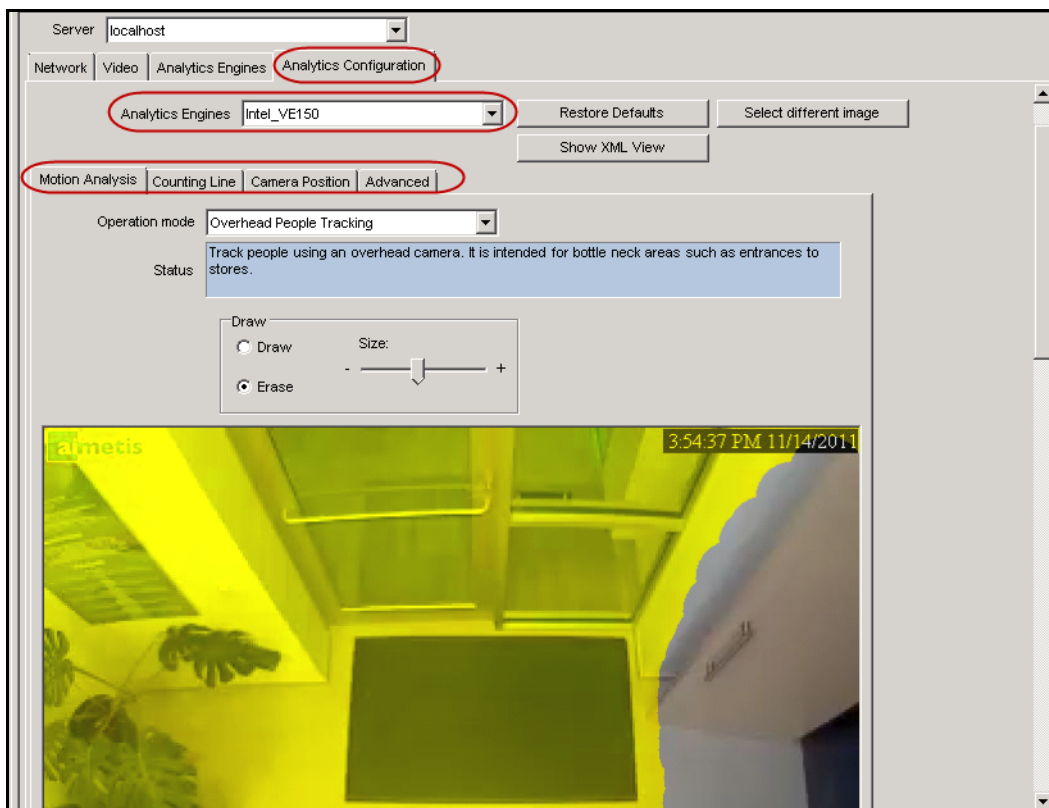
Server localhost

Network | Video | Analytics Engines | Analytics Configuration

Analytics Engines Intel_VE150

Restore Defaults

Select different image

Show XML View

Motion Analysis | Counting Line | Camera Position | Advanced

Operation mode Overhead People Tracking

Status Track people using an overhead camera. It is intended for bottle neck areas such as entrances to stores.

Draw
Draw
Erase
Size:
-
+

aimetis

3:54:37 PM 11/14/2011